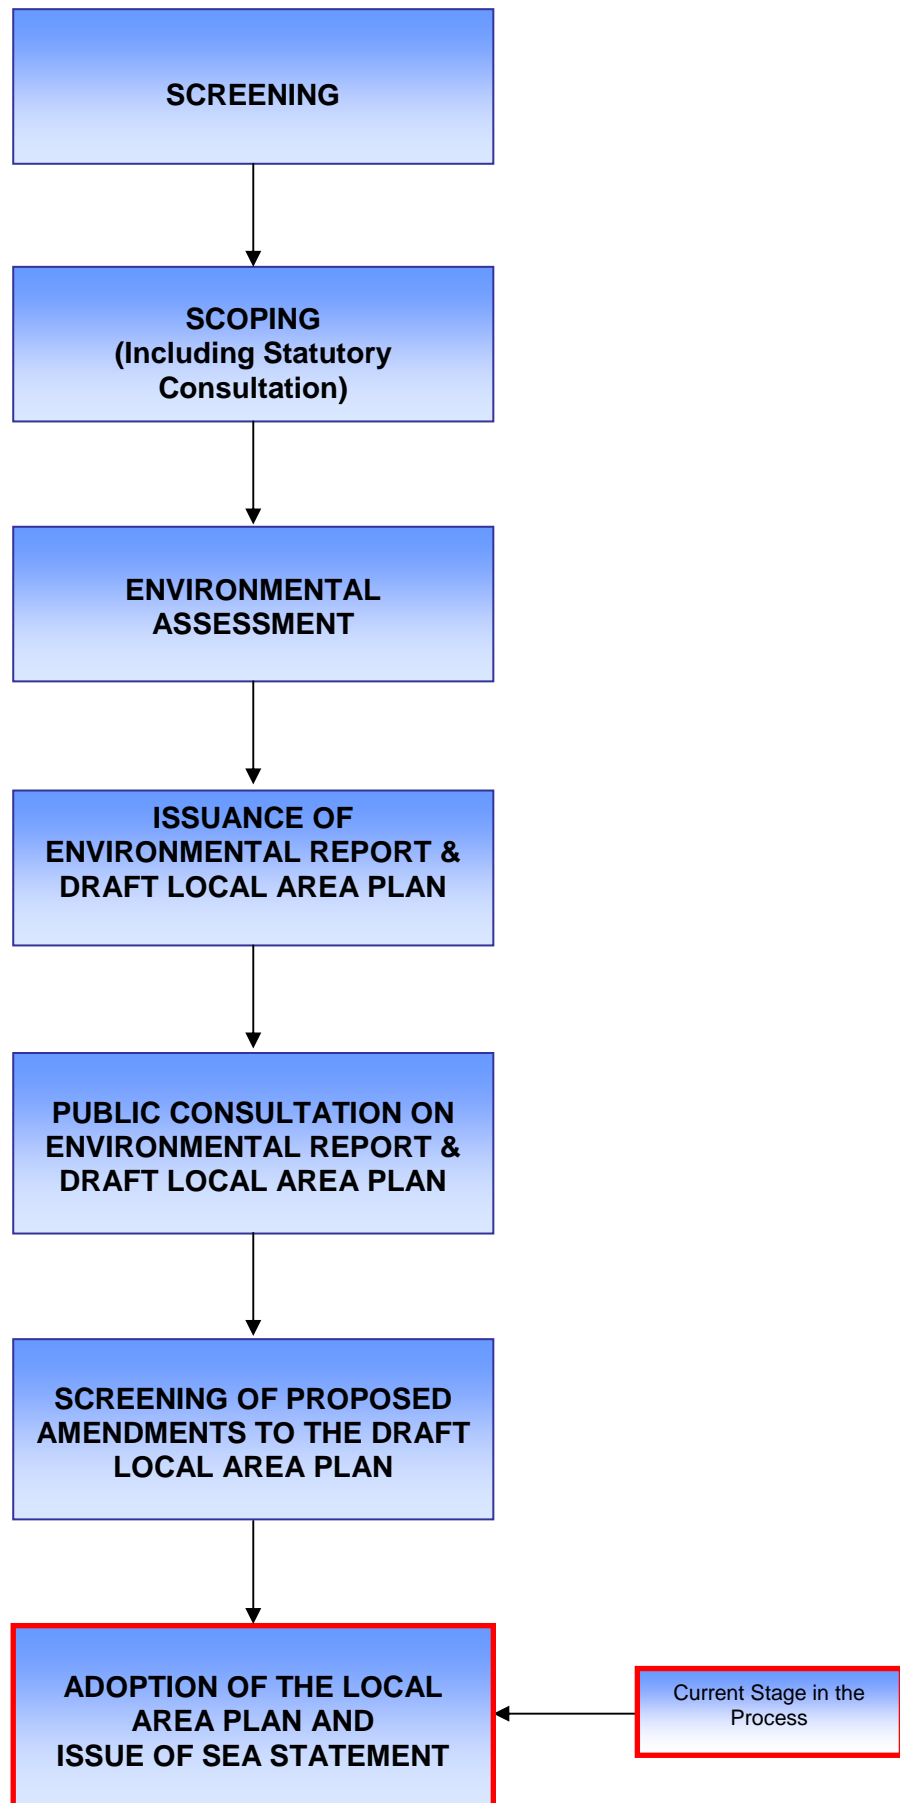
SCREENING

SCOPING
(Including Statutory Consultation)

ENVIRONMENTAL ASSESSMENT

ISSUANCE OF ENVIRONMENTAL REPORT & DRAFT LOCAL AREA PLAN

PUBLIC CONSULTATION ON ENVIRONMENTAL REPORT & DRAFT LOCAL AREA PLAN

SCREENING OF PROPOSED AMENDMENTS TO THE DRAFT LOCAL AREA PLAN

ADOPTION OF THE LOCAL AREA PLAN AND ISSUE OF SEA STATEMENT

Current Stage in the Process